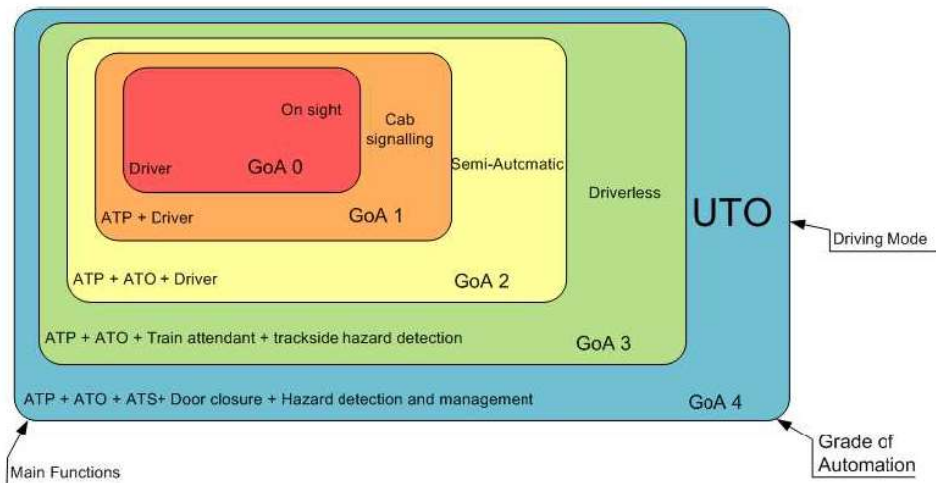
On sight

Driver

GoA 0

Cab signalling

ATP + Driver

GoA 1

Semi-Autcmatic

ATP + ATO + Driver

GoA 2

Driverless

ATP + ATO + Train attendant + trackside hazard detection

GoA 3

UTO

Driving Mode

ATP + ATO + ATS+ Door closure + Hazard detection and management

GoA 4

Grade of Automation

Main Functions